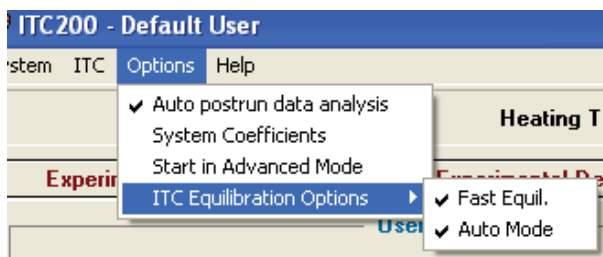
ITC200 - Default User

stem ITC Options Help

Auto postrun data analysis
System Coefficients
Start in Advanced Mode
ITC Equilibration Options

Fast Equil.
Auto Mode

Heating T

Experi

Experimental Da

Use